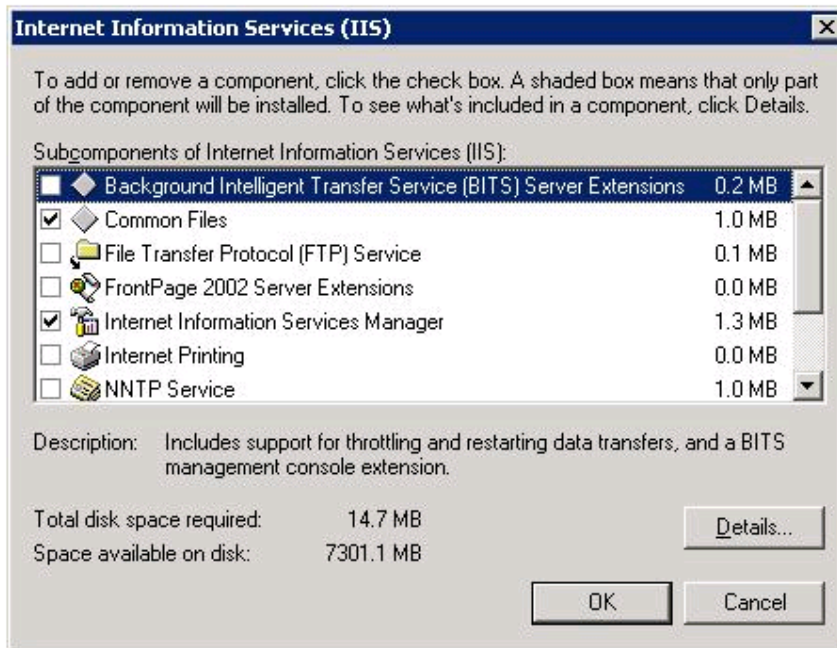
Internet Information Services (IIS)

To add or remove a component, click the check box. A shaded box means that only part of the component will be installed. To see what's included in a component, click Details.

Subcomponents of Internet Information Services (IIS):

| | | |
|---|---|---|
| ☐ | Background Intelligent Transfer Service (BITS) Server Extensions | 0.2 MB |
| ☑ | Common Files | 1.0 MB |
| ☐ | File Transfer Protocol (FTP) Service | 0.1 MB |
| ☐ | FrontPage 2002 Server Extensions | 0.0 MB |
| ☑ | Internet Information Services Manager | 1.3 MB |
| ☐ | Internet Printing | 0.0 MB |
| ☐ | NNTP Service | 1.0 MB |

Description: Includes support for throttling and restarting data transfers, and a BITS management console extension.

Total disk space required: 14.7 MB
Space available on disk: 7301.1 MB

Details...

OK

Cancel